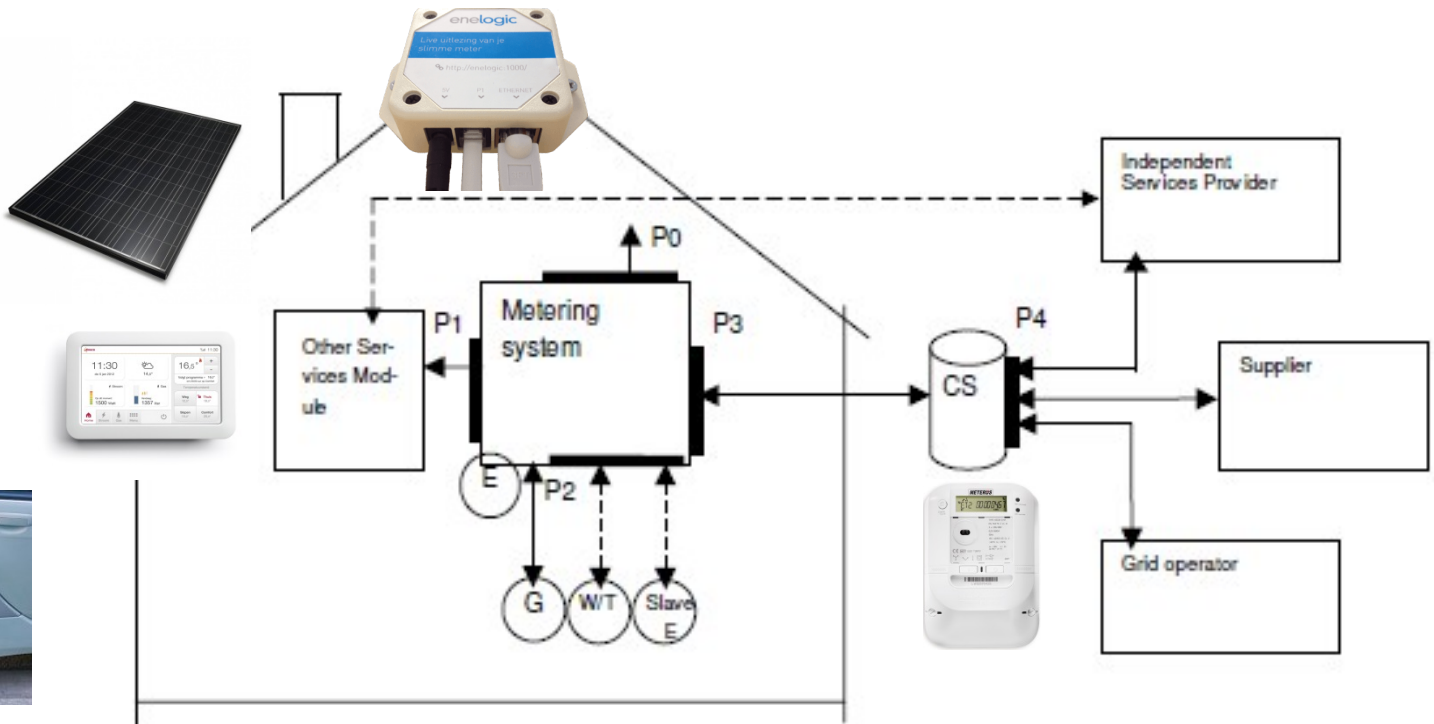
enelogic

Live uitlezing van je slimme meter

http://enelogic:1000/

5V P1 ETHERNET

Independent Services Provider

P0

Metering system

P1

P3

P4

Other Services Module

CS

Supplier

E

P2

G

W/T

Slave E

Grid operator

11:30

16,5°

METERIX